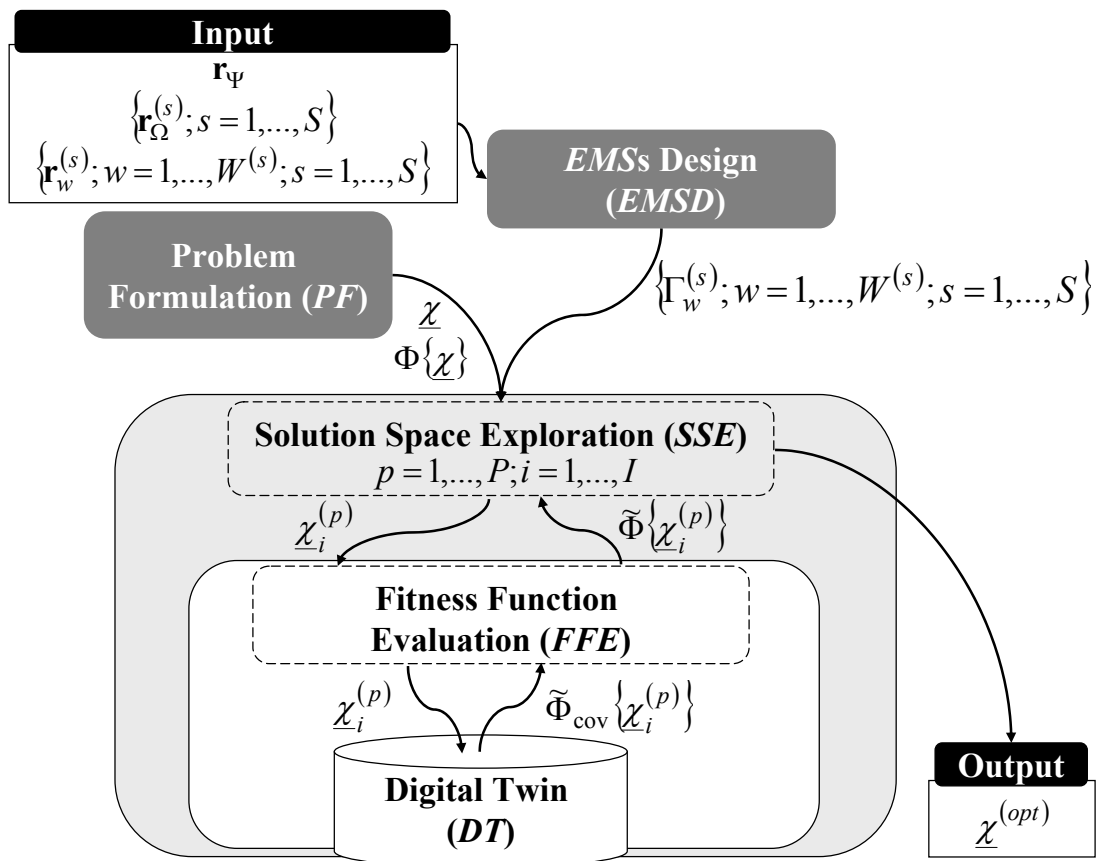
Input
$\mathbf{r}_{\Psi}$
$\left\{\mathbf{r}_{\Omega}^{(s)}; s=1,...,S\right\}$
$\left\{\mathbf{r}_{w}^{(s)}; w=1,...,W^{(s)}; s=1,...,S\right\}$

*EMS*s Design (*EMSD*)

Problem Formulation (*PF*)

$\left\{\Gamma_{w}^{(s)}; w=1,...,W^{(s)}; s=1,...,S\right\}$

$\underline{\chi}$
$\Phi\left\{\underline{\chi}\right\}$

Solution Space Exploration (*SSE*)
$p=1,...,P; i=1,...,I$

$\underline{\chi}_{i}^{(p)}$
$\widetilde{\Phi}\left\{\underline{\chi}_{i}^{(p)}\right\}$

Fitness Function Evaluation (*FFE*)

$\underline{\chi}_{i}^{(p)}$
$\widetilde{\Phi}_{\text{cov}}\left\{\underline{\chi}_{i}^{(p)}\right\}$

Digital Twin (*DT*)

Output
$\underline{\chi}^{(opt)}$